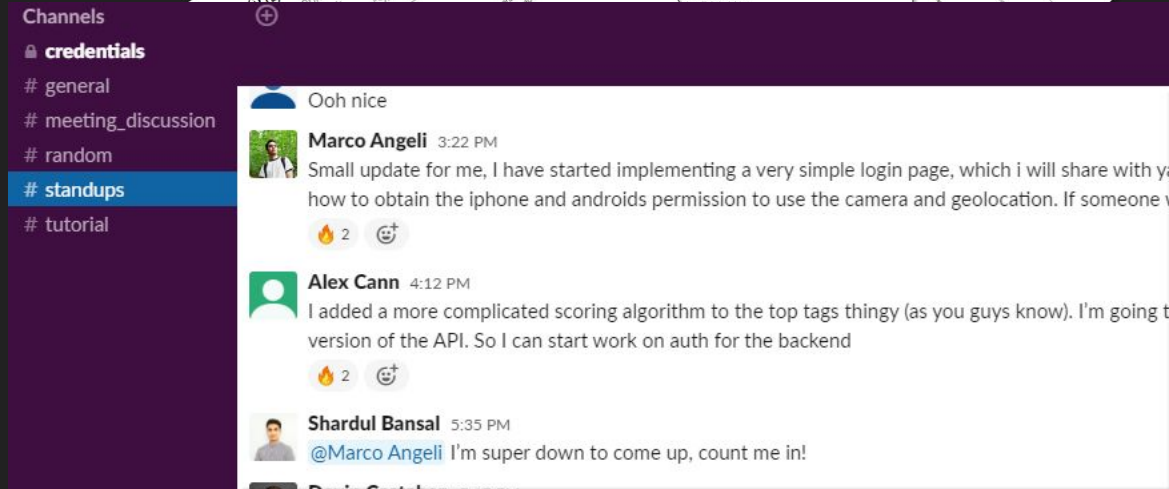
Channels

credentials

# general

# meeting_discussion

# random

# standups

# tutorial

Ooh nice

Marco Angeli 3:22 PM
Small update for me, I have started implementing a very simple login page, which i will share with y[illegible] how to obtain the iphone and androids permission to use the camera and geolocation. If someone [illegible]

🔥 2

Alex Cann 4:12 PM
I added a more complicated scoring algorithm to the top tags thingy (as you guys know). I'm going t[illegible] version of the API. So I can start work on auth for the backend

🔥 2

Shardul Bansal 5:35 PM
@Marco Angeli I'm super down to come up, count me in!